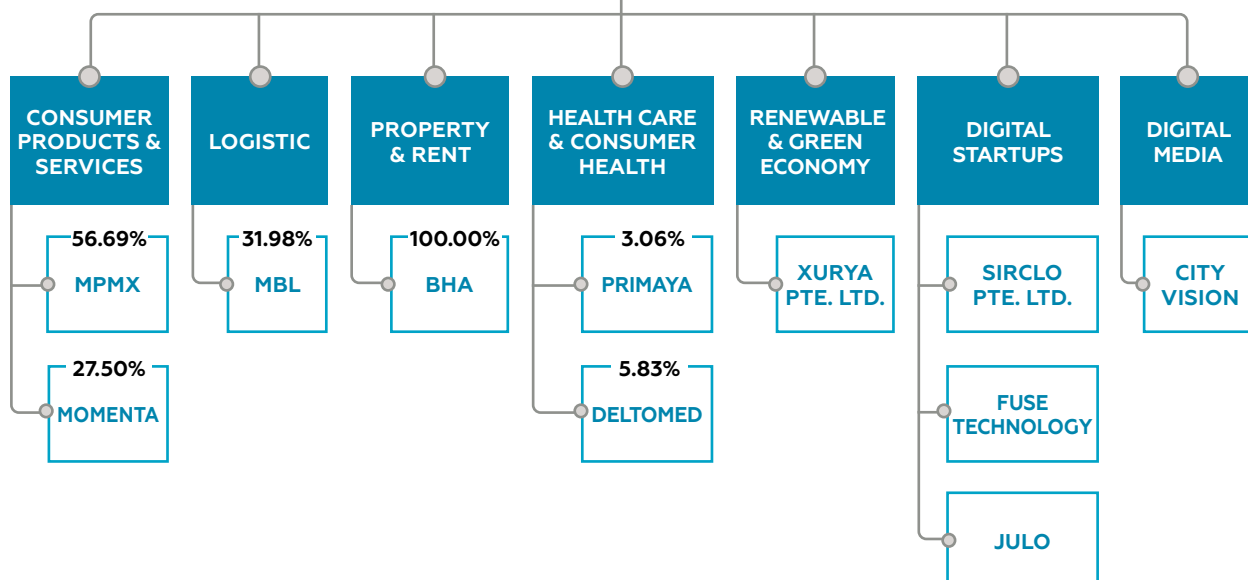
CONSUMER PRODUCTS & SERVICES

56.69%
MPMX

27.50%
MOMENTA

LOGISTIC

31.98%
MBL

PROPERTY & RENT

100.00%
BHA

HEALTH CARE & CONSUMER HEALTH

3.06%
PRIMAYA

5.83%
DELTOMED

RENEWABLE & GREEN ECONOMY

XURYA PTE. LTD.

DIGITAL STARTUPS

SIRCLO PTE. LTD.

FUSE TECHNOLOGY

JULO

DIGITAL MEDIA

CITY VISION